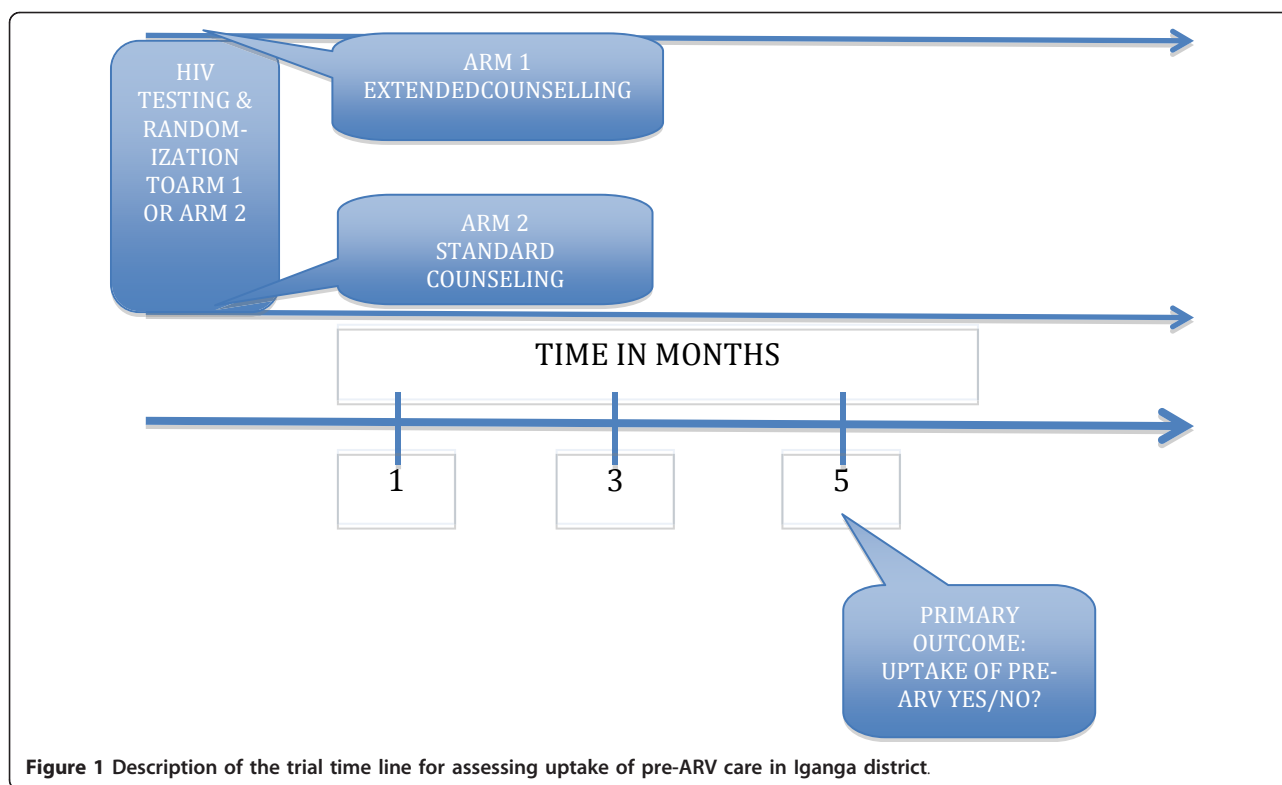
HIV TESTING & RANDOMIZATION TOARM 1 OR ARM 2

ARM 1 EXTENDEDCOUNSELLING

ARM 2 STANDARD COUNSELING

TIME IN MONTHS

1

3

5

PRIMARY OUTCOME: UPTAKE OF PRE-ARV YES/NO?

Figure 1 Description of the trial time line for assessing uptake of pre-ARV care in Iganga district.